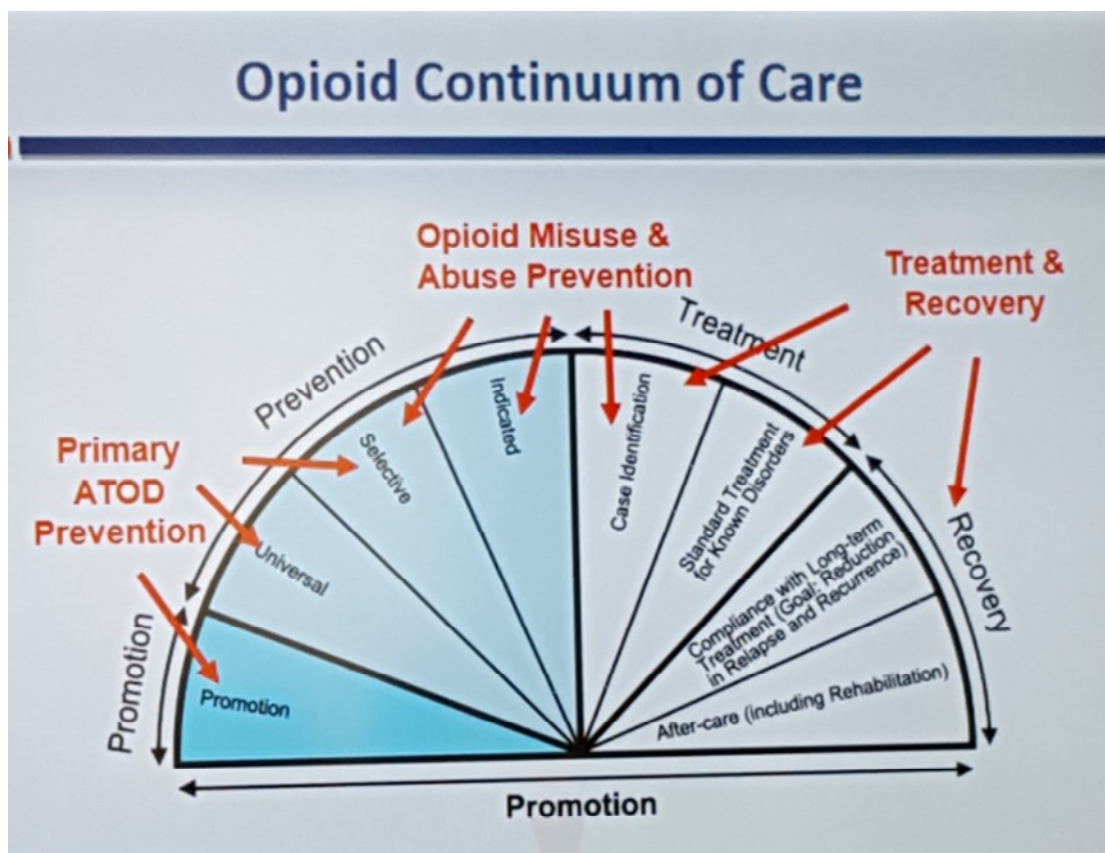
Opioid Continuum of Care

Opioid Misuse & Abuse Prevention

Treatment & Recovery

Primary ATOD Prevention

Prevention

Treatment

Recovery

Promotion

Promotion

Universal

Selective

Indicated

Case Identification

Standard Treatment for Known Disorders

Compliance with Long-term Treatment (Goal: Reduction in Relapse and Recurrence)

After-care (including Rehabilitation)

Promotion